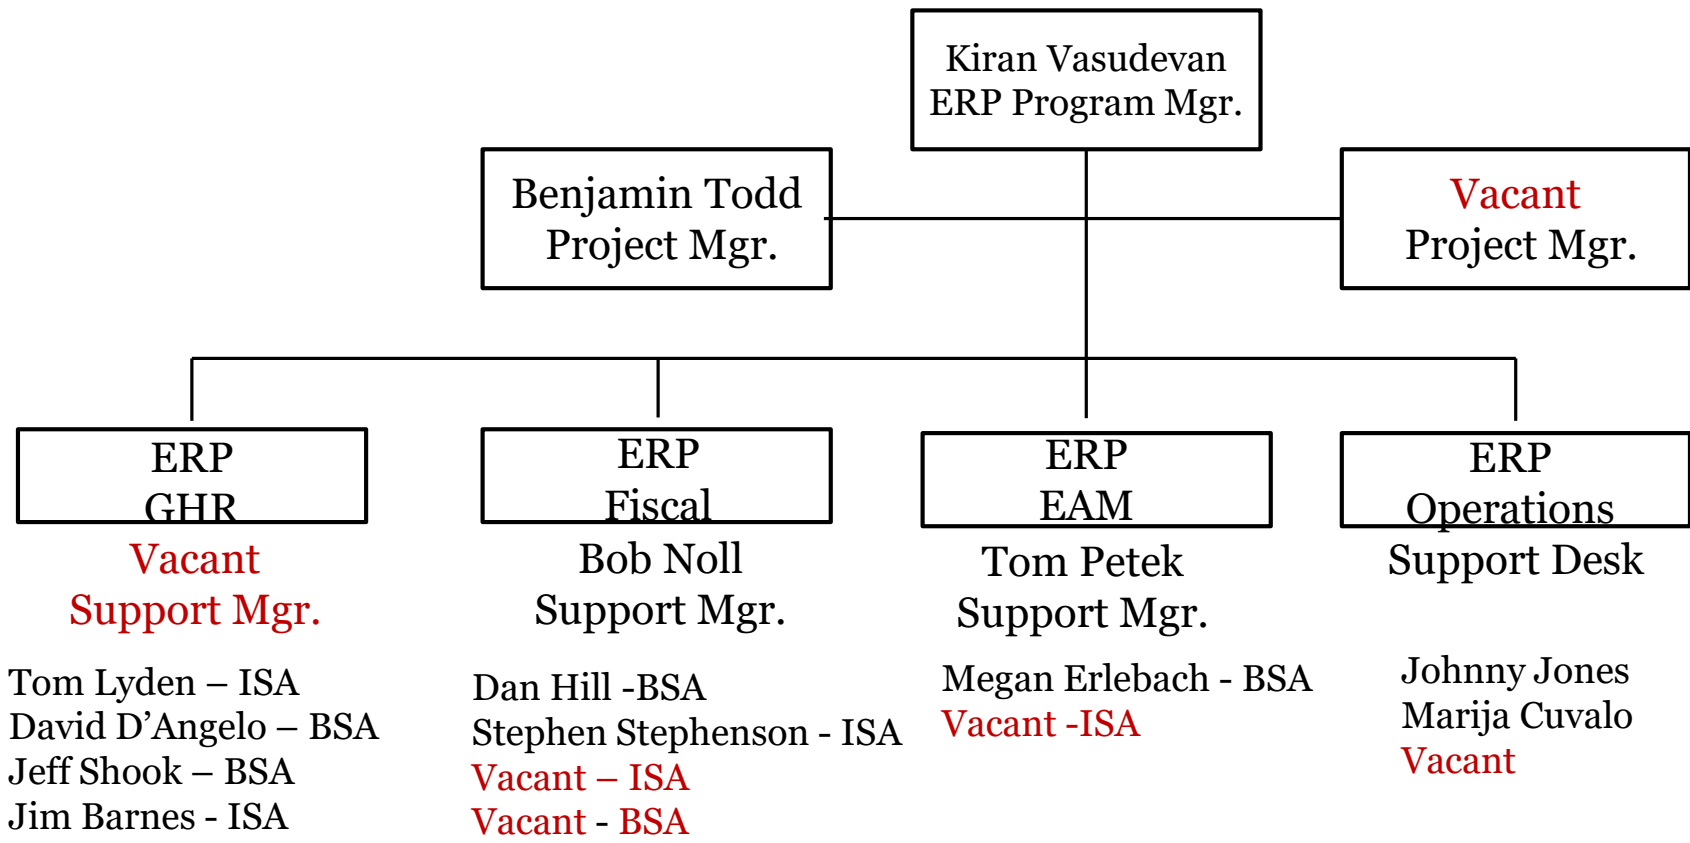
Kiran Vasudevan
ERP Program Mgr.

Benjamin Todd
Project Mgr.

Vacant
Project Mgr.

ERP
GHR

Vacant
Support Mgr.

Tom Lyden – ISA
David D’Angelo – BSA
Jeff Shook – BSA
Jim Barnes - ISA

ERP
Fiscal

Bob Noll
Support Mgr.

Dan Hill -BSA
Stephen Stephenson - ISA
Vacant – ISA
Vacant - BSA

ERP
EAM

Tom Petek
Support Mgr.

Megan Erlebach - BSA
Vacant -ISA

ERP
Operations

Support Desk

Johnny Jones
Marija Cuvalo
Vacant